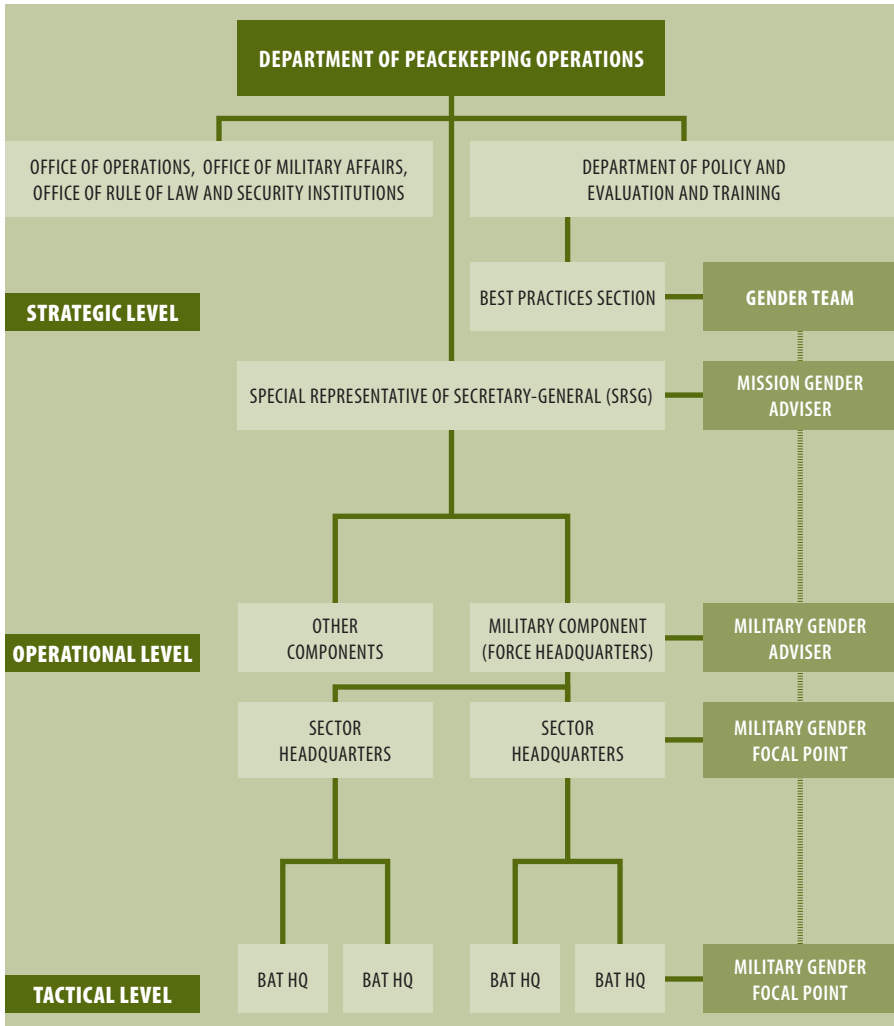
DEPARTMENT OF PEACEKEEPING OPERATIONS

OFFICE OF OPERATIONS, OFFICE OF MILITARY AFFAIRS, OFFICE OF RULE OF LAW AND SECURITY INSTITUTIONS

DEPARTMENT OF POLICY AND EVALUATION AND TRAINING

STRATEGIC LEVEL

BEST PRACTICES SECTION

GENDER TEAM

SPECIAL REPRESENTATIVE OF SECRETARY-GENERAL (SRSG)

MISSION GENDER ADVISER

OPERATIONAL LEVEL

OTHER COMPONENTS

MILITARY COMPONENT (FORCE HEADQUARTERS)

MILITARY GENDER ADVISER

SECTOR HEADQUARTERS

SECTOR HEADQUARTERS

MILITARY GENDER FOCAL POINT

TACTICAL LEVEL

BAT HQ

BAT HQ

BAT HQ

BAT HQ

MILITARY GENDER FOCAL POINT